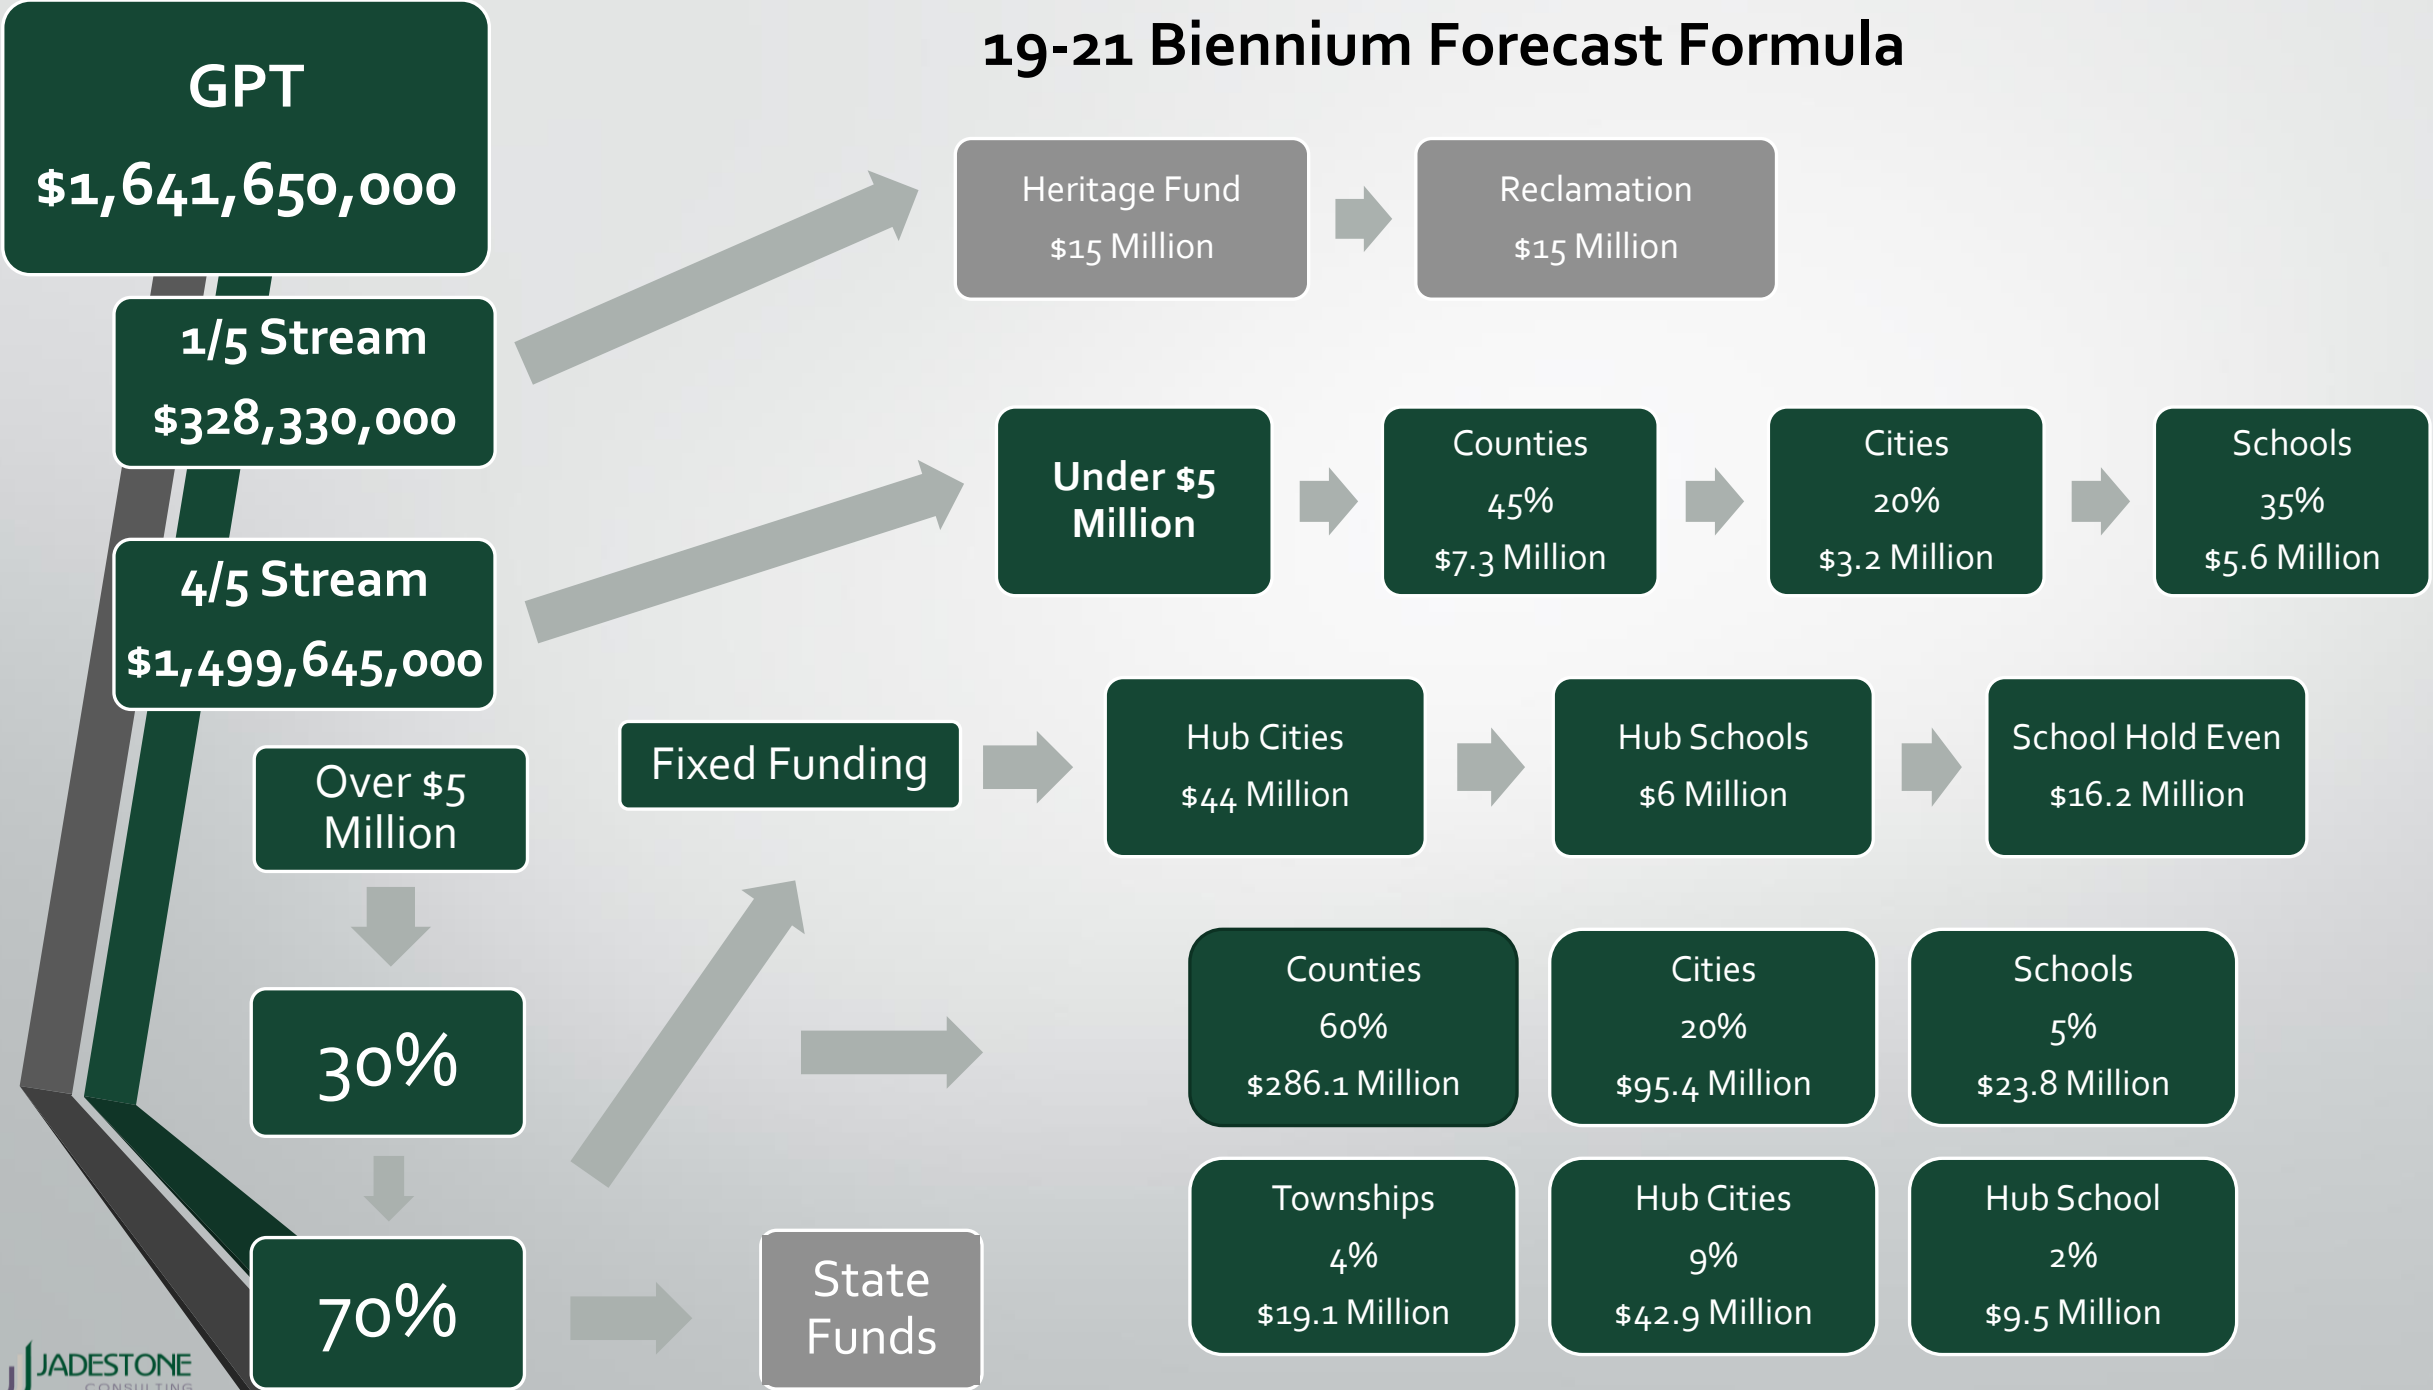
19-21 Biennium Forecast Formula

GPT

$1,641,650,000

1/5 Stream

$328,330,000

4/5 Stream

$1,499,645,000

Over $5 Million

30%

70%

Heritage Fund
$15 Million

Reclamation
$15 Million

Under $5 Million

Counties
45%
$7.3 Million

Cities
20%
$3.2 Million

Schools
35%
$5.6 Million

Fixed Funding

Hub Cities
$44 Million

Hub Schools
$6 Million

School Hold Even
$16.2 Million

Counties
60%
$286.1 Million

Cities
20%
$95.4 Million

Schools
5%
$23.8 Million

Townships
4%
$19.1 Million

Hub Cities
9%
$42.9 Million

Hub School
2%
$9.5 Million

State Funds

JADESTONE
CONSULTING